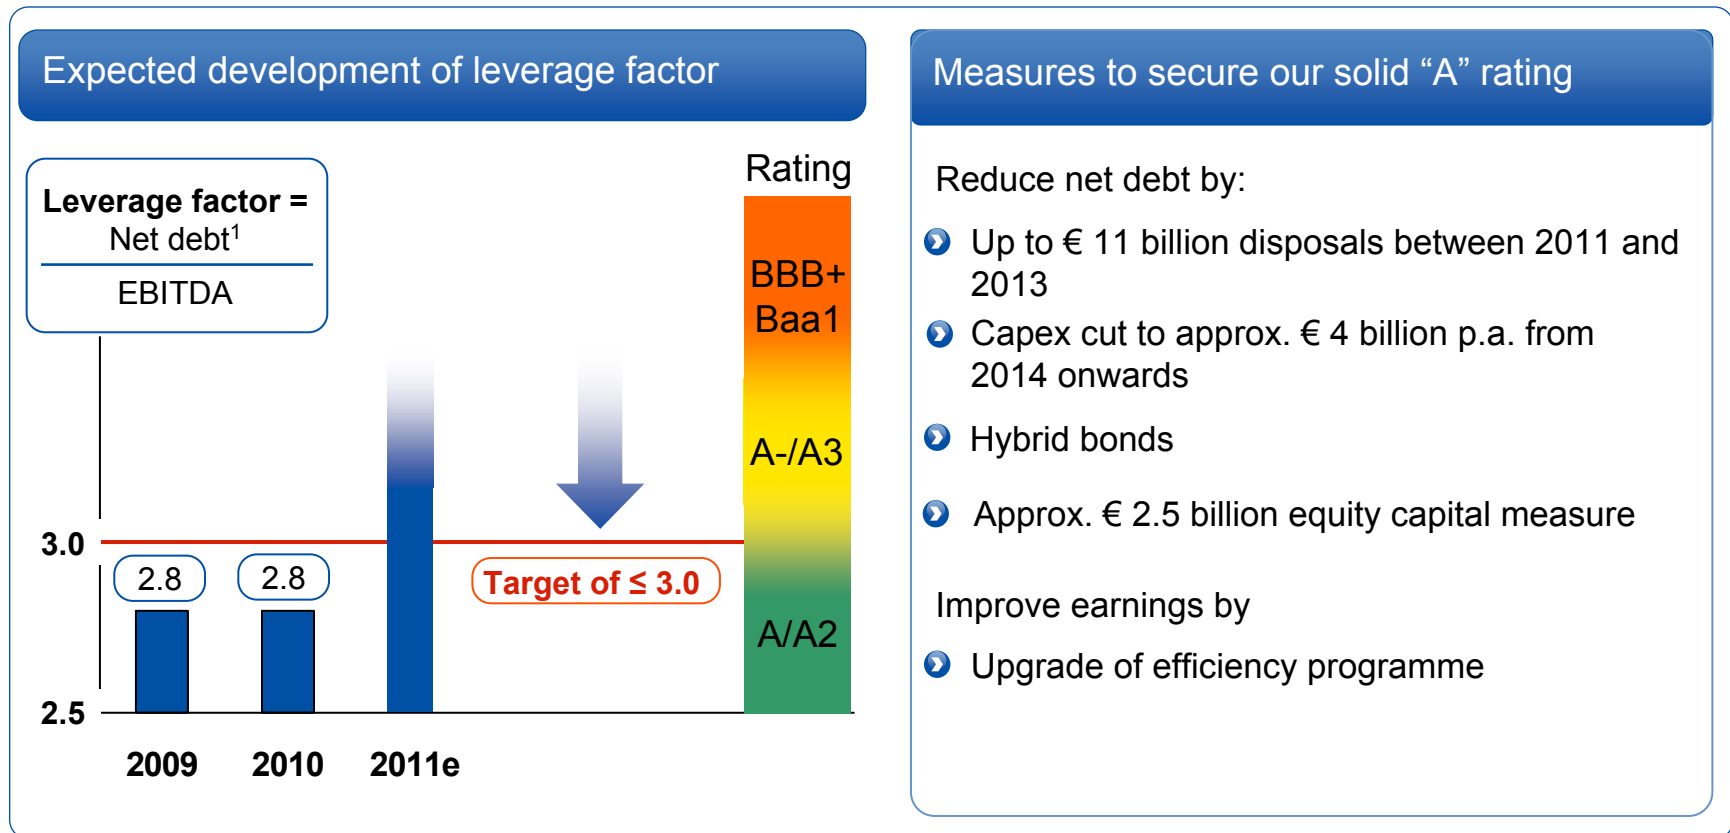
Expected development of leverage factor

Leverage factor = $\frac{\text{Net debt}^1}{\text{EBITDA}}$

Rating

BBB+ Baa1

A-/A3

A/A2

3.0

2.5

2.8

2.8

Target of ≤ 3.0

2009

2010

2011e

Measures to secure our solid “A” rating

Reduce net debt by:

Up to € 11 billion disposals between 2011 and 2013

Capex cut to approx. € 4 billion p.a. from 2014 onwards

Hybrid bonds

Approx. € 2.5 billion equity capital measure

Improve earnings by

Upgrade of efficiency programme